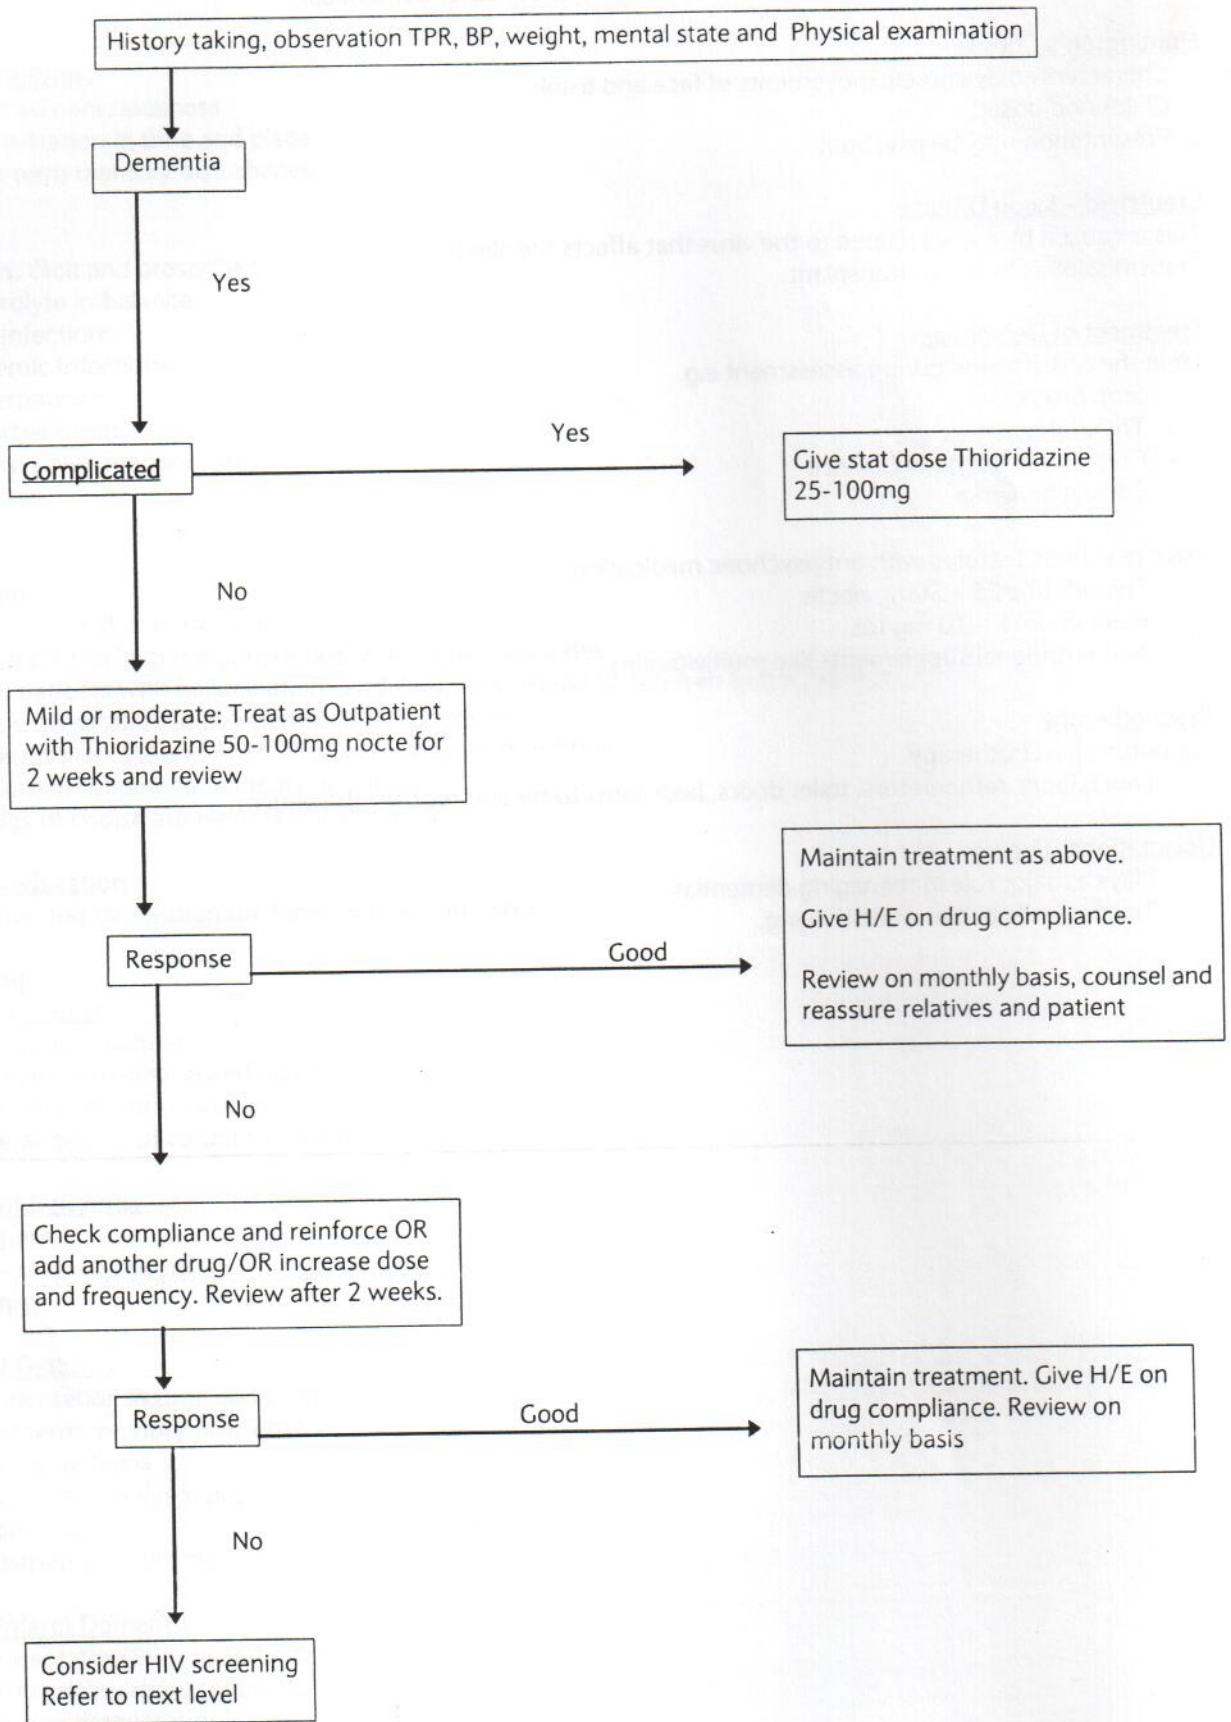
History taking, observation TPR, BP, weight, mental state and Physical examination

Dementia

Yes

Complicated

Yes

Give stat dose Thioridazine 25-100mg

No

Mild or moderate: Treat as Outpatient with Thioridazine 50-100mg nocte for 2 weeks and review

Response

Good

Maintain treatment as above.

Give H/E on drug compliance.

Review on monthly basis, counsel and reassure relatives and patient

No

Check compliance and reinforce OR add another drug/OR increase dose and frequency. Review after 2 weeks.

Response

Good

Maintain treatment. Give H/E on drug compliance. Review on monthly basis

No

Consider HIV screening
Refer to next level